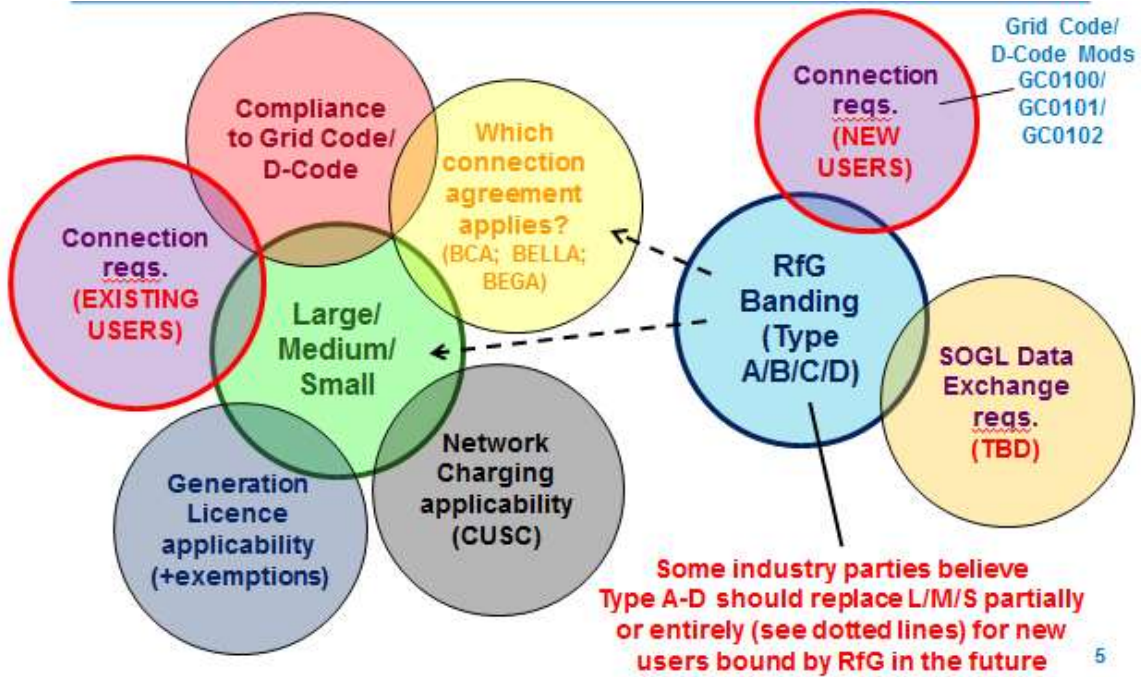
Compliance to Grid Code/ D-Code

Which connection agreement applies? (BCA; BELLA; BEGA)

Connection reqs. (NEW USERS)

Grid Code/ D-Code Mods GC0100/ GC0101/ GC0102

Connection reqs. (EXISTING USERS)

Large/ Medium/ Small

RfG Banding (Type A/B/C/D)

SOGL Data Exchange reqs. (TBD)

Generation Licence applicability (+exemptions)

Network Charging applicability (CUSC)

Some industry parties believe Type A-D should replace L/M/S partially or entirely (see dotted lines) for new users bound by RfG in the future

5